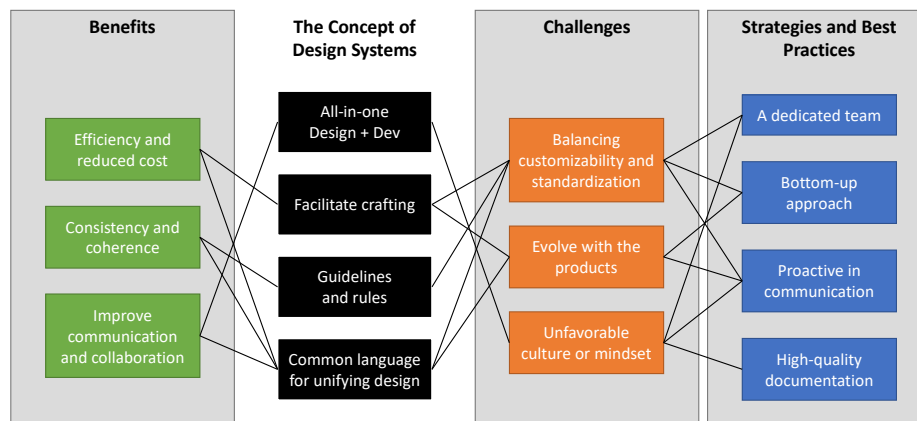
Benefits

Efficiency and reduced cost

Consistency and coherence

Improve communication and collaboration

The Concept of Design Systems

All-in-one Design + Dev

Facilitate crafting

Guidelines and rules

Common language for unifying design

Challenges

Balancing customizability and standardization

Evolve with the products

Unfavorable culture or mindset

Strategies and Best Practices

A dedicated team

Bottom-up approach

Proactive in communication

High-quality documentation